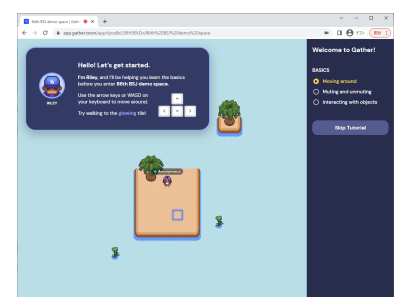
86th BSJ demo space | Gath ×
+
app.gather.town/app/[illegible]
Hello! Let's get started.
I'm Riley, and I'll be helping you learn the basics before you enter 86th BSJ demo space.
RILEY
Use the arrow keys or WASD on your keyboard to move around.
Try walking to the glowing tile!
Welcome to Gather!
BASICS
Moving around
Muting and unmuting
Interacting with objects
Skip Tutorial
Anonymous